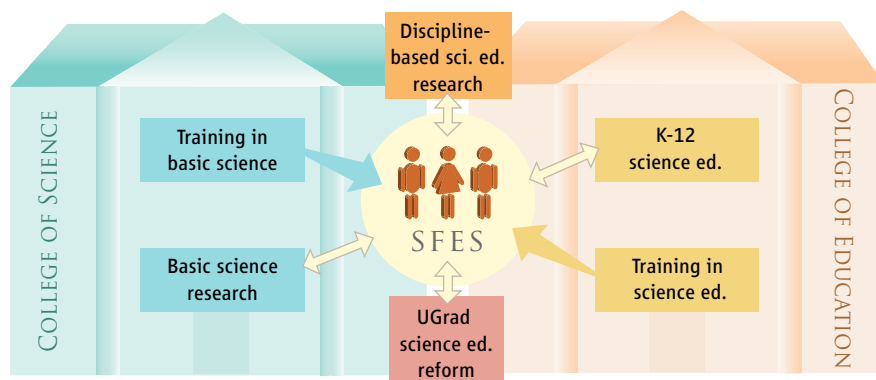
Discipline-based sci. ed. research

College of Science

Training in basic science

Basic science research

SFES

K-12 science ed.

Training in science ed.

UGrad science ed. reform

College of Education